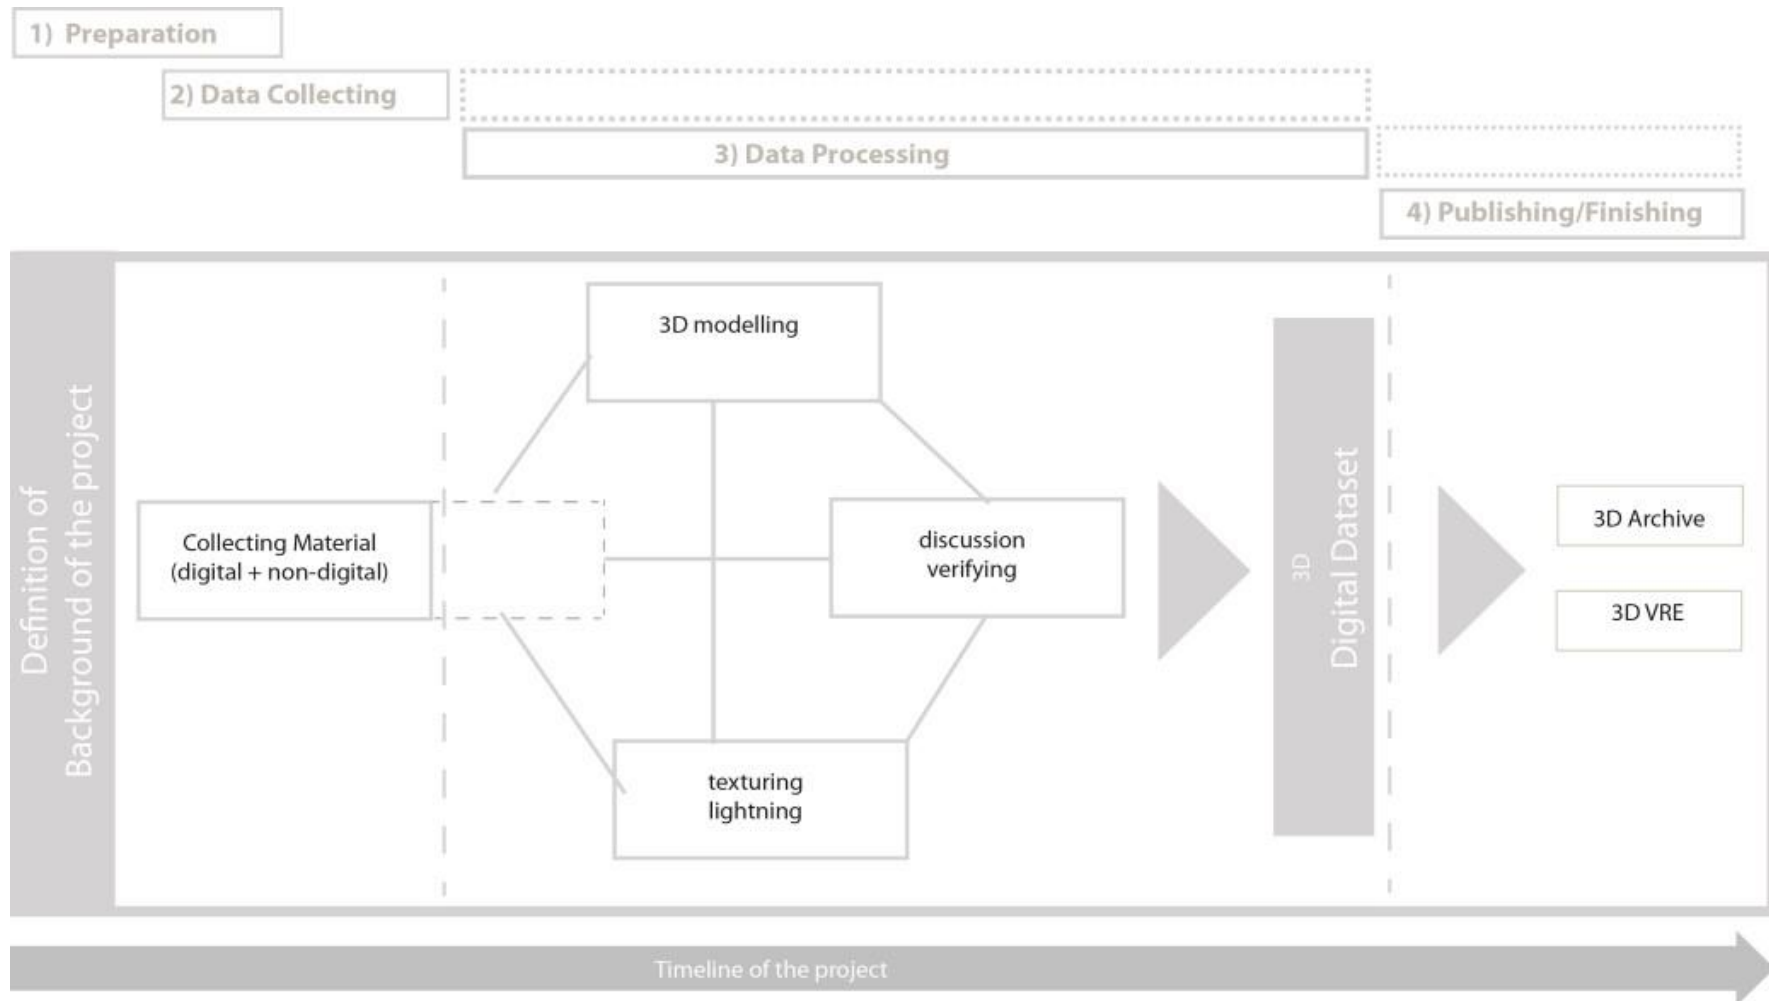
1) Preparation

2) Data Collecting

3) Data Processing

4) Publishing/Finishing

Definition of Background of the project

Collecting Material (digital + non-digital)

3D modelling

discussion verifying

texturing lightning

3D Digital Dataset

3D Archive

3D VRE

Timeline of the project